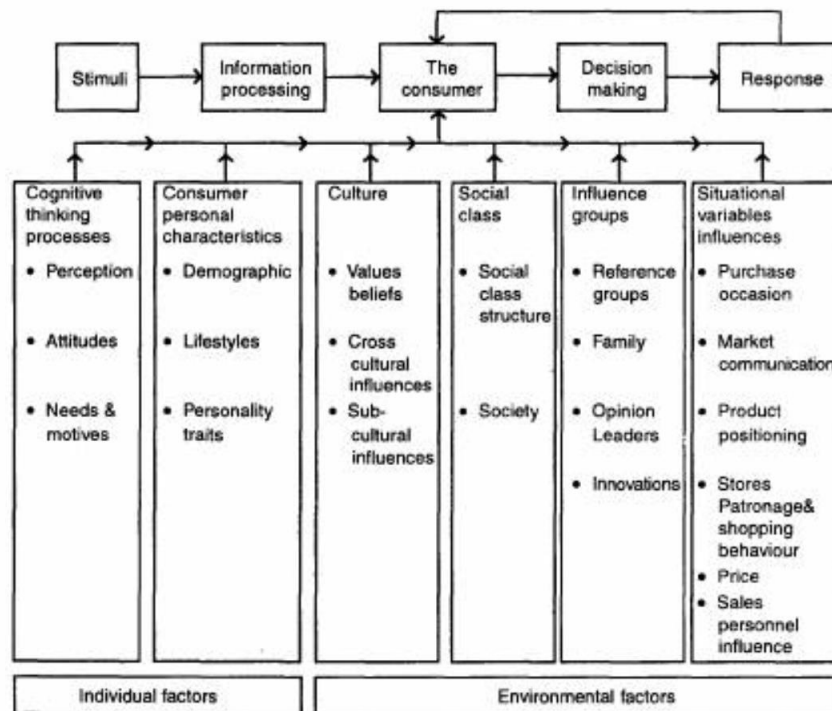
Stimuli

Information processing

The consumer

Decision making

Response

Cognitive thinking processes
• Perception
• Attitudes
• Needs & motives

Consumer personal characteristics
• Demographic
• Lifestyles
• Personality traits

Culture
• Values beliefs
• Cross cultural influences
• Sub-cultural influences

Social class
• Social class structure
• Society

Influence groups
• Reference groups
• Family
• Opinion Leaders
• Innovations

Situational variables influences
• Purchase occasion
• Market communication
• Product positioning
• Stores Patronage& shopping behaviour
• Price
• Sales personnel influence

Individual factors

Environmental factors